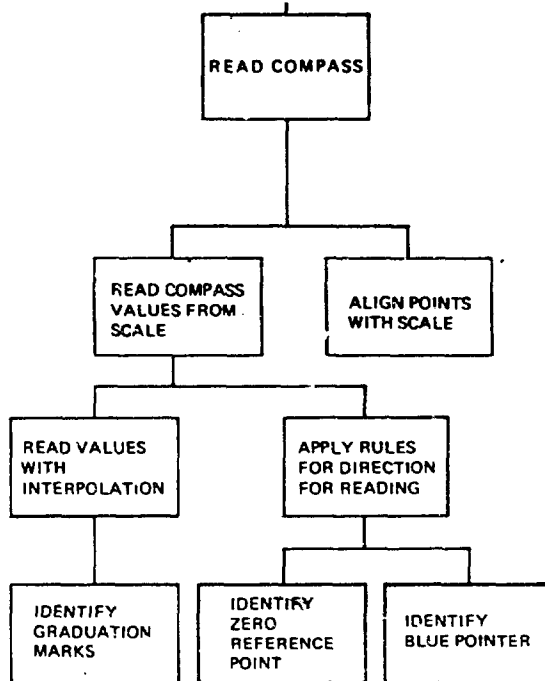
READ COMPASS

READ COMPASS VALUES FROM SCALE

ALIGN POINTS WITH SCALE

READ VALUES WITH INTERPOLATION

APPLY RULES FOR DIRECTION FOR READING

IDENTIFY GRADUATION MARKS

IDENTIFY ZERO REFERENCE POINT

IDENTIFY BLUE POINTER